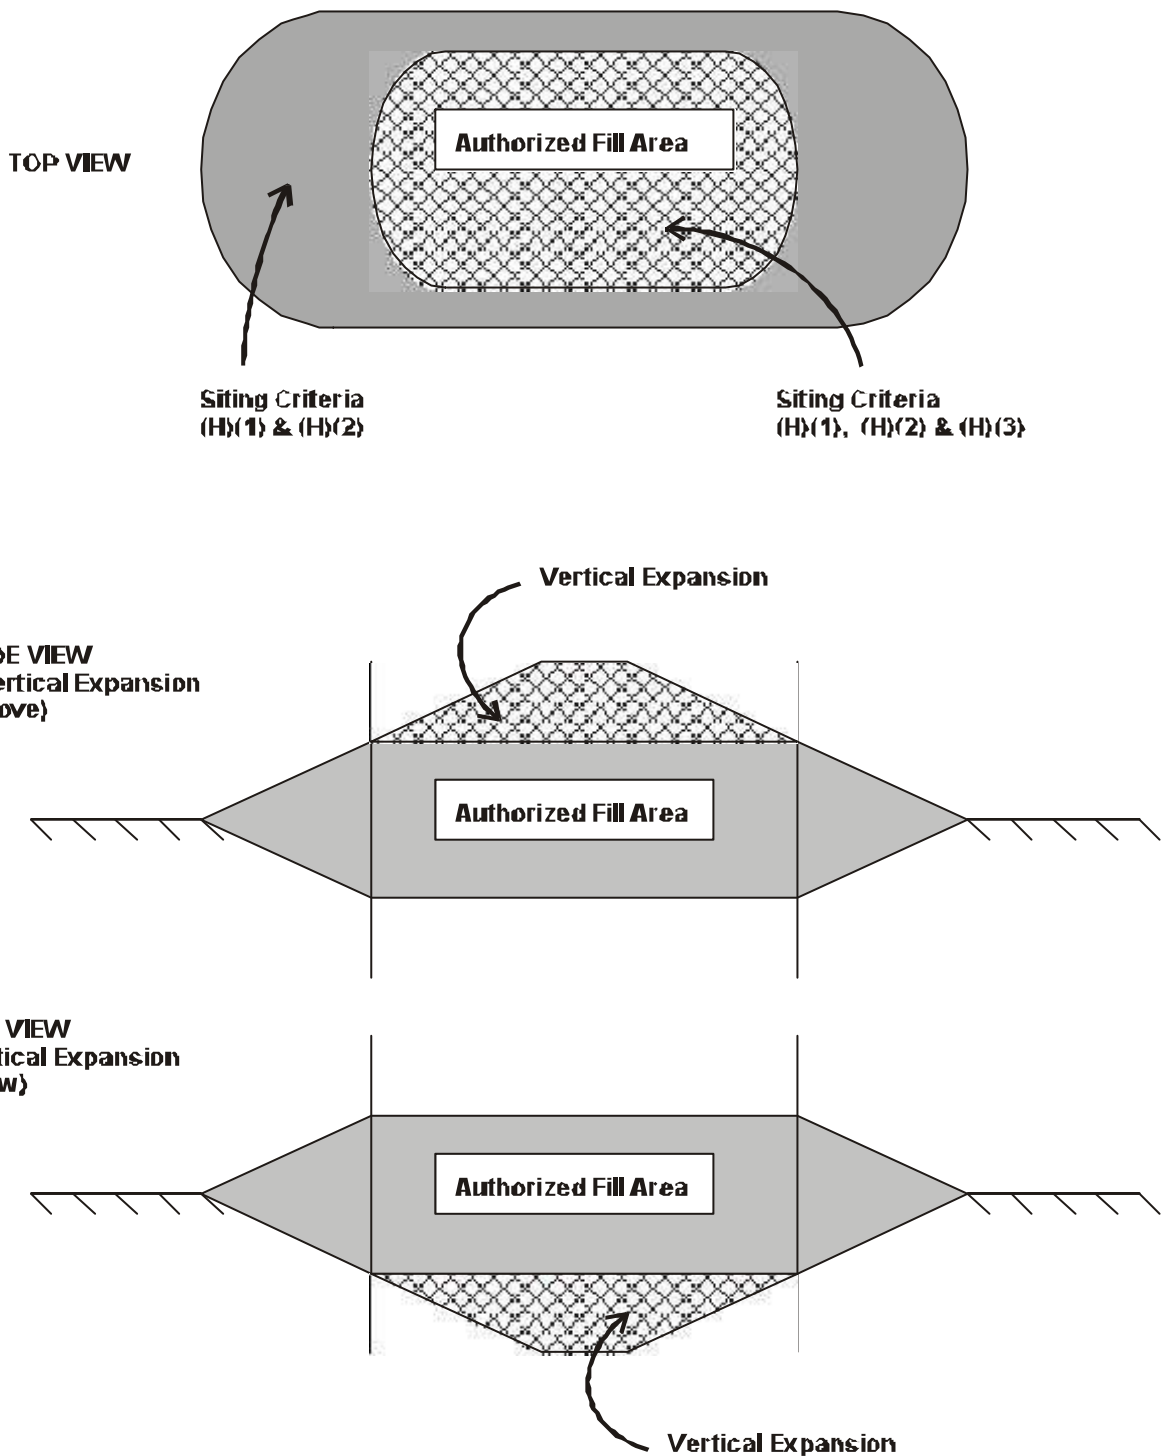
TOP VIEW

Authorized Fill Area

Siting Criteria
(H)(1) & (H)(2)

Siting Criteria
(H)(1), (H)(2) & (H)(3)

Vertical Expansion

DE VIEW
ertical Expansion
ove)

Authorized Fill Area

VIEW
tical Expansion
w)

Authorized Fill Area

Vertical Expansion